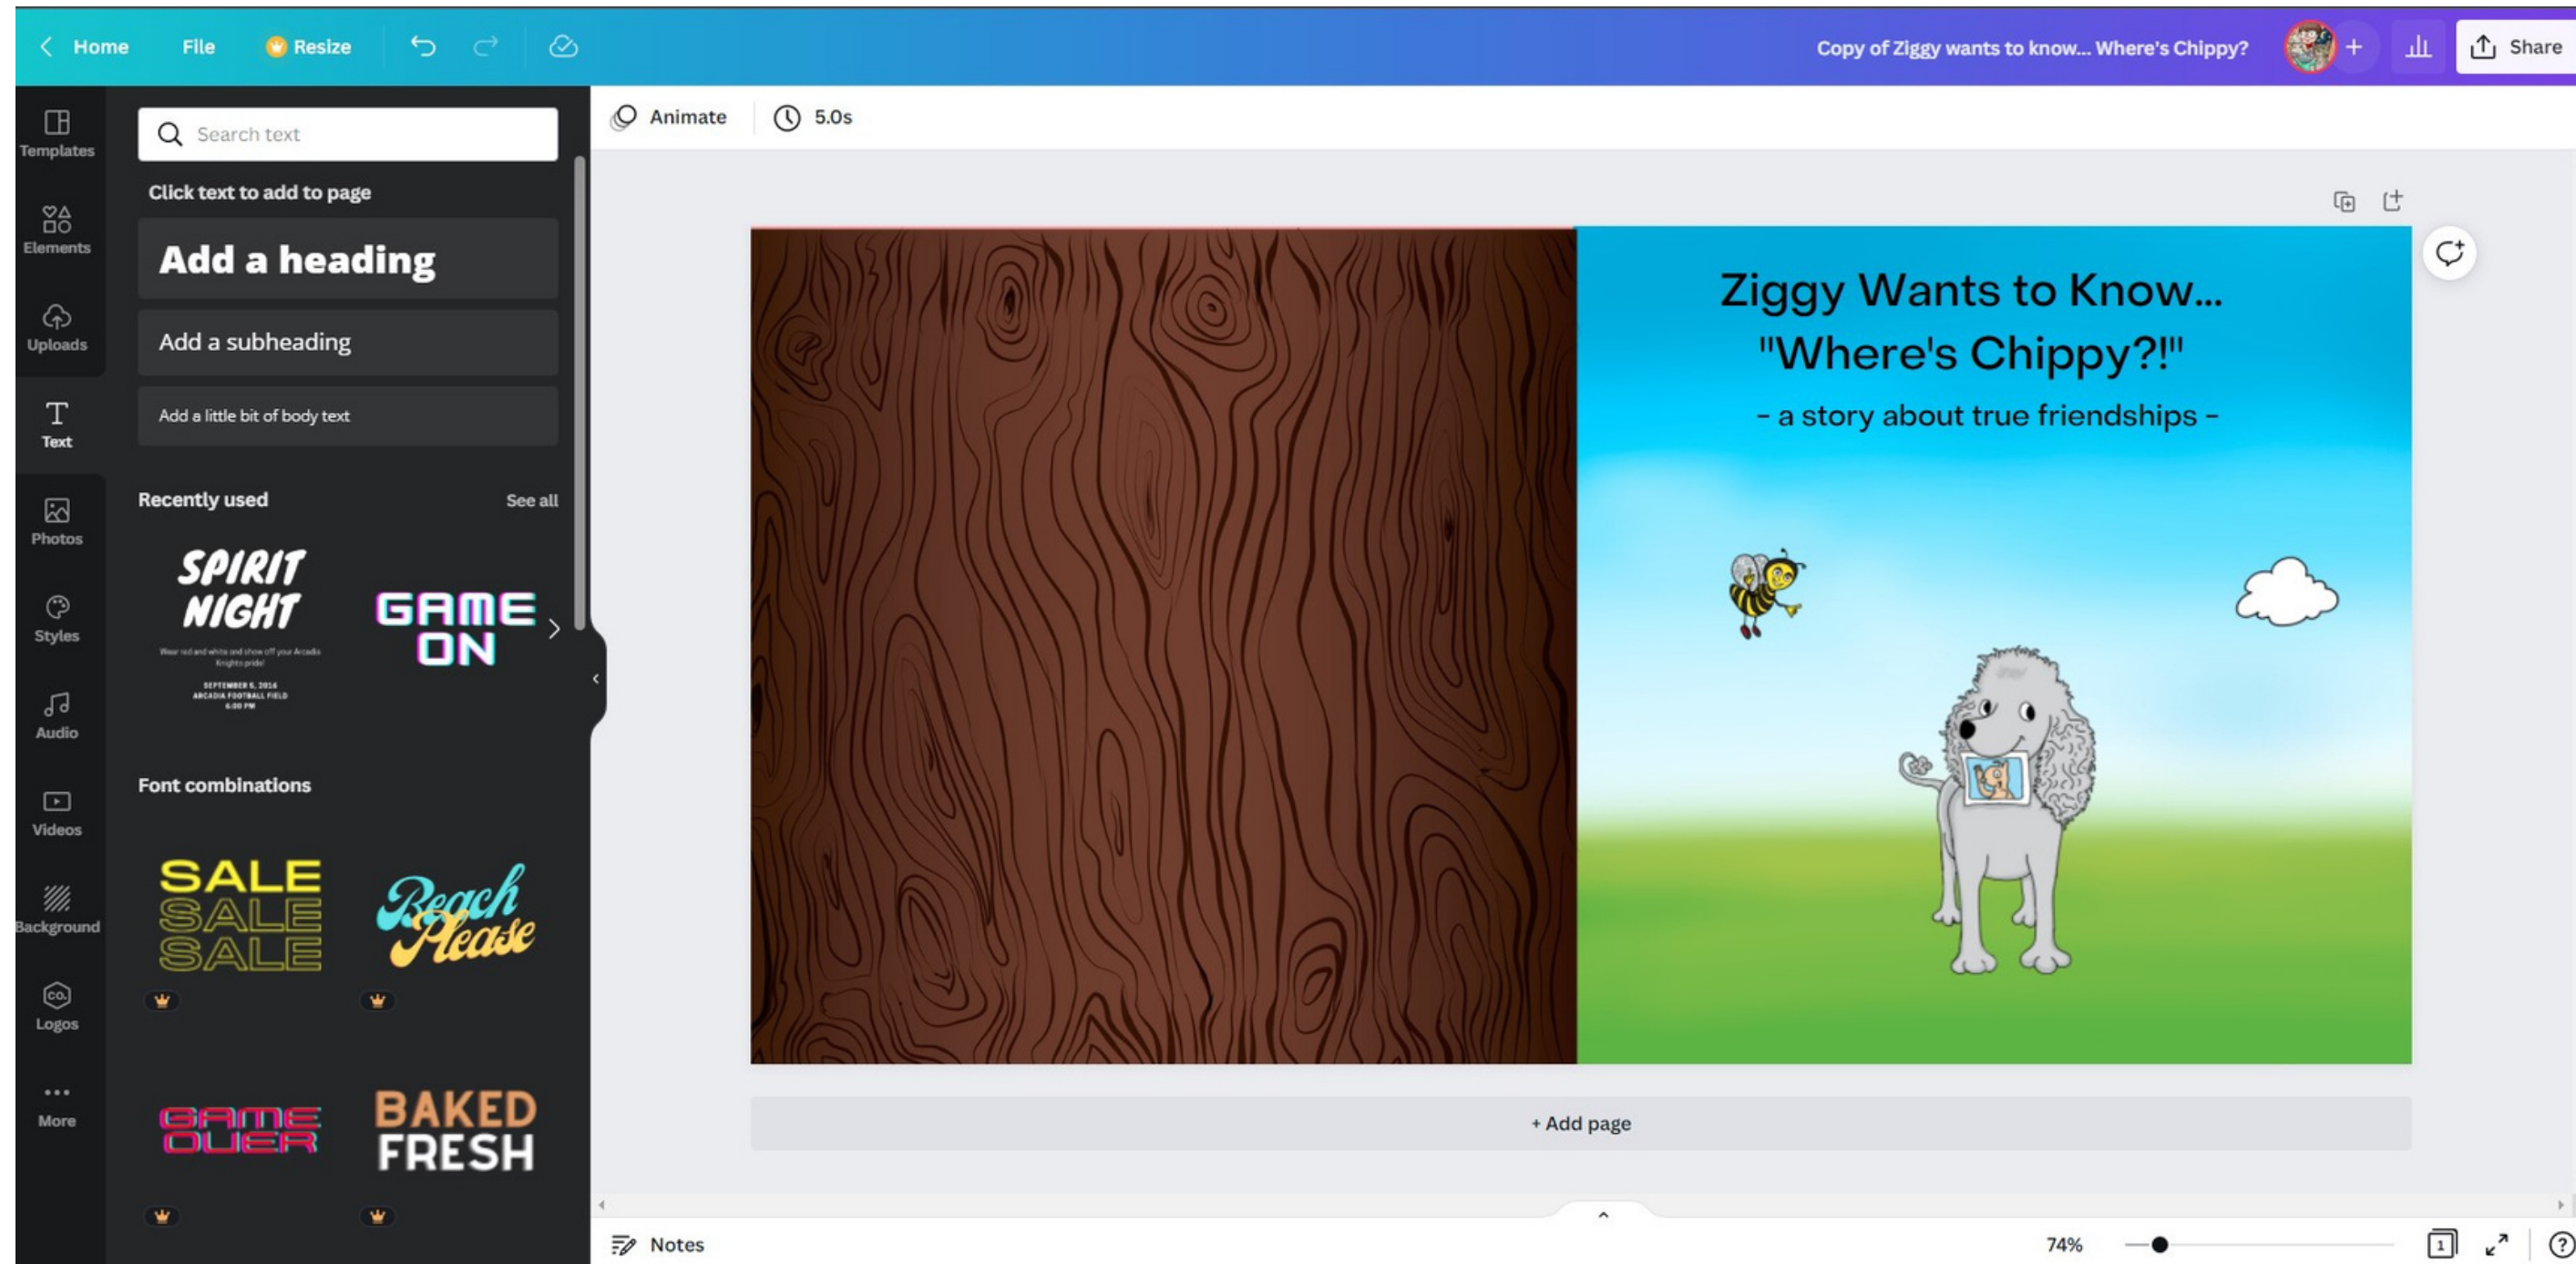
Home File Resize

Copy of Ziggy wants to know... Where's Chippy?

Share

Templates

Elements

Uploads

Text

Photos

Styles

Audio

Videos

Background

Logos

More

Search text

Click text to add to page

Add a heading

Add a subheading

Add a little bit of body text

Recently used

See all

SPIRIT NIGHT

Wear red and white and show off your Arcadia Knights pride!

SEPTEMBER 5, 2016
ARCADIA FOOTBALL FIELD
6:00 PM

GAME ON

Font combinations

SALE SALE SALE

Beach Please

GAME OVER

BAKED FRESH

Animate

5.0s

Ziggy Wants to Know...
"Where's Chippy?!"

- a story about true friendships -

+ Add page

Notes

74%

1

?